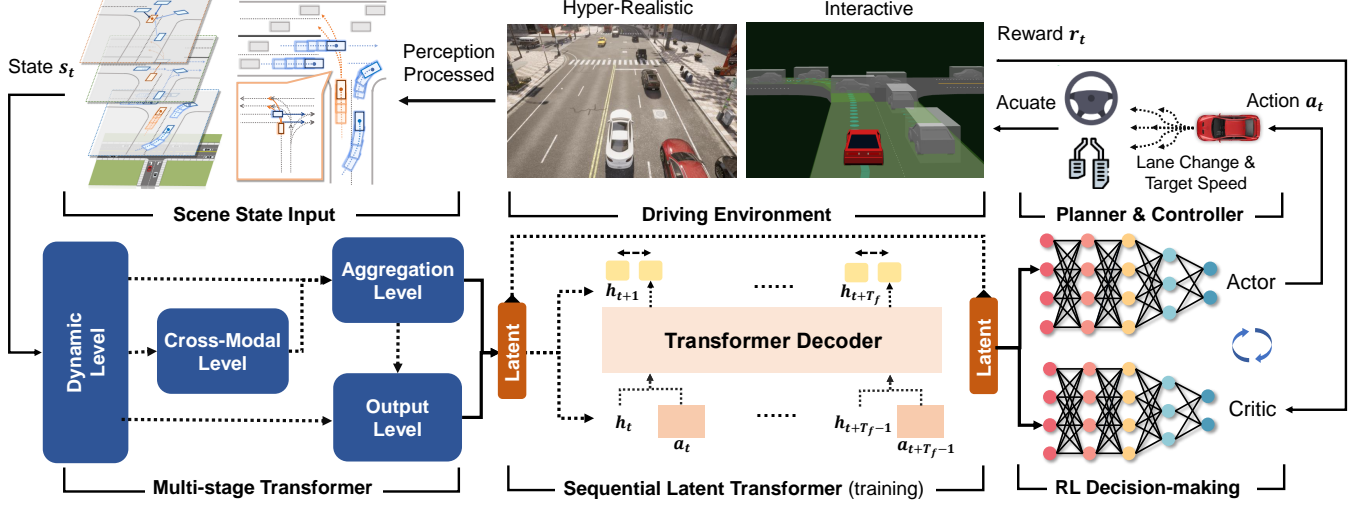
Hyper-Realistic

Interactive

Reward $r_t$

State $s_t$

Perception Processed

Acuate

Action $a_t$

Lane Change & Target Speed

Scene State Input

Driving Environment

Planner & Controller

Dynamic Level

Cross-Modal Level

Aggregation Level

Output Level

Latent

$h_{t+1}$

......

$h_{t+T_f}$

Transformer Decoder

$h_t$

$a_t$

......

$h_{t+T_f-1}$

$a_{t+T_f-1}$

Latent

Actor

Critic

Multi-stage Transformer

Sequential Latent Transformer (training)

RL Decision-making